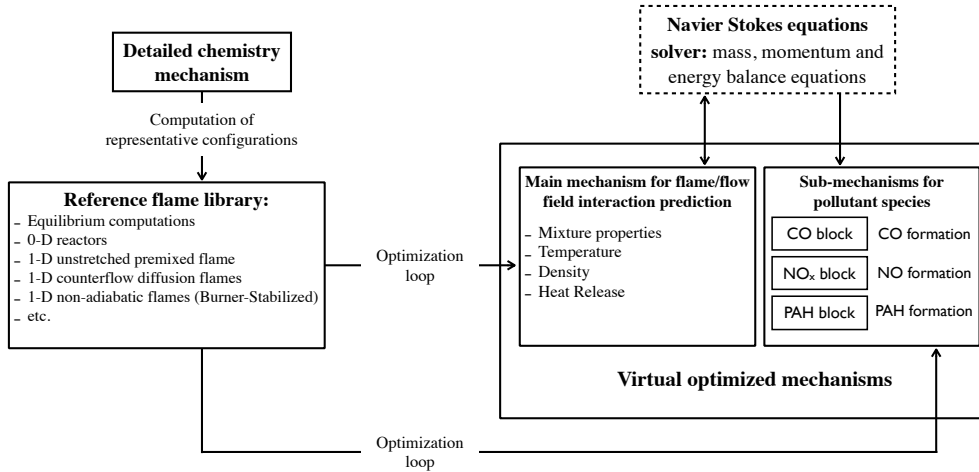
Detailed chemistry mechanism

Computation of representative configurations

Reference flame library:
- Equilibrium computations
- 0-D reactors
- 1-D unstretched premixed flame
- 1-D counterflow diffusion flames
- 1-D non-adiabatic flames (Burner-Stabilized)
- etc.

Optimization loop

Navier Stokes equations solver: mass, momentum and energy balance equations

Main mechanism for flame/flow field interaction prediction
- Mixture properties
- Temperature
- Density
- Heat Release

Sub-mechanisms for pollutant species

CO block CO formation

$NO_x$ block NO formation

PAH block PAH formation

Virtual optimized mechanisms

Optimization loop